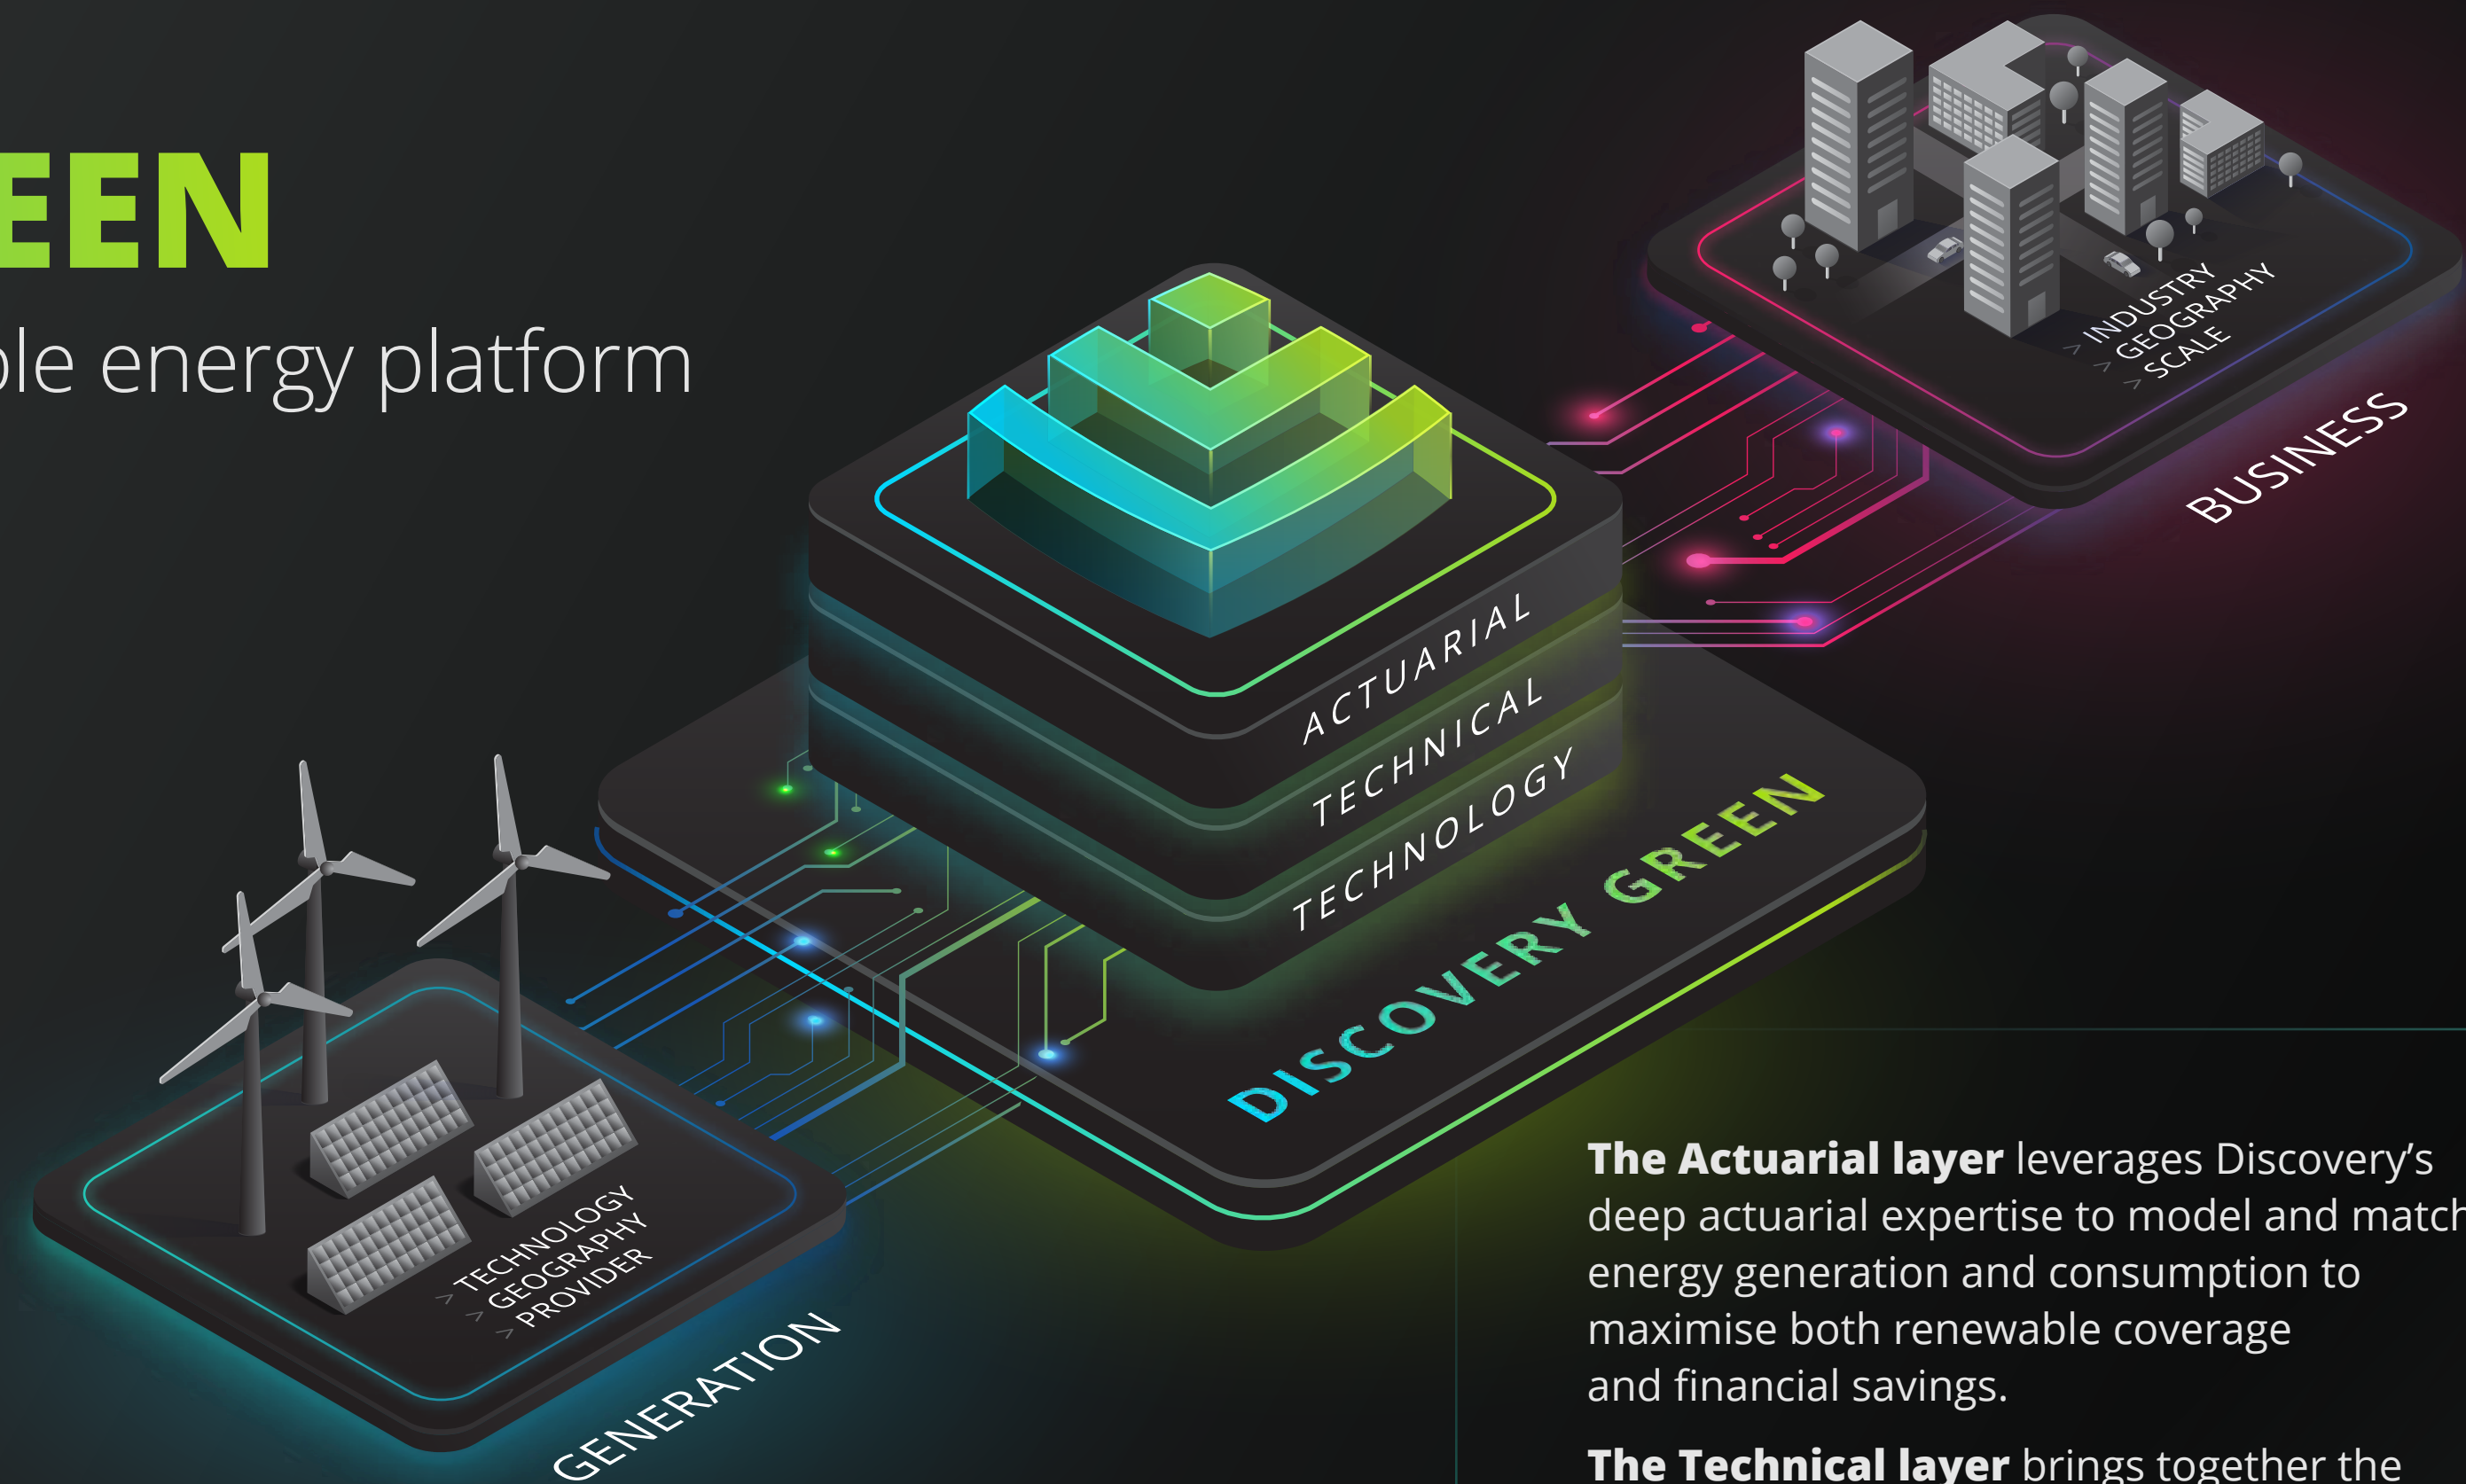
EEN

ble energy platform

INDUSTRY
GEOGRAPHY
SCALE

BUSINESS

ACTUARIAL
TECHNICAL
TECHNOLOGY

DISCOVERY GREEN

TECHNOLOGY
GEOGRAPHY
PROVIDER

GENERATION

**The Actuarial layer** leverages Discovery's deep actuarial expertise to model and match energy generation and consumption to maximise both renewable coverage and financial savings.

**The Technical layer** brings together the